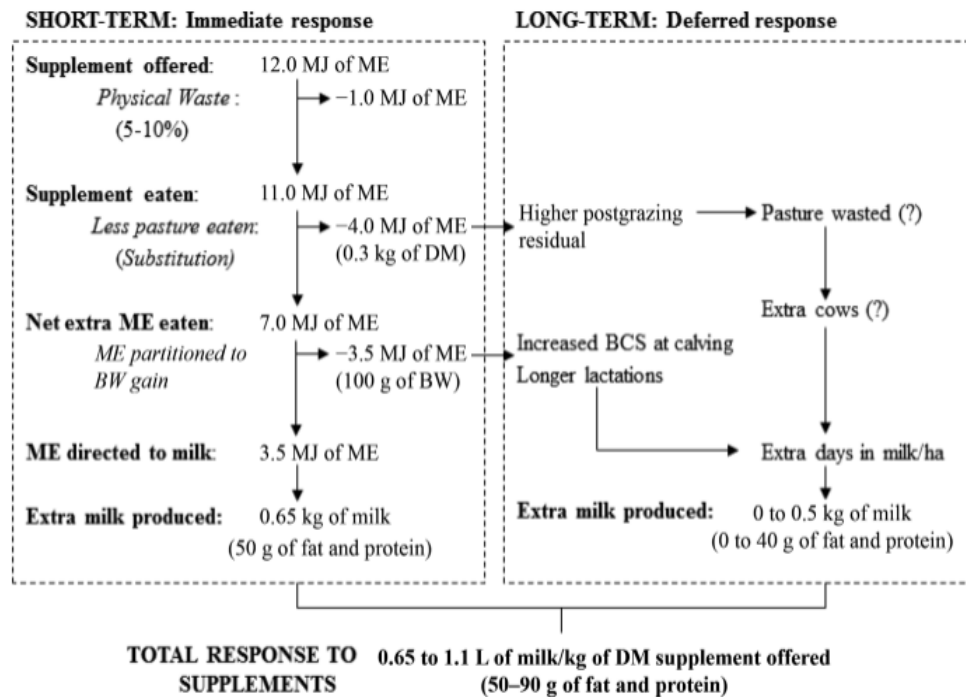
SHORT-TERM: Immediate response

Supplement offered: 12.0 MJ of ME

Physical Waste: (5-10%) −1.0 MJ of ME

Supplement eaten: 11.0 MJ of ME

Less pasture eaten: (Substitution) −4.0 MJ of ME (0.3 kg of DM)

Net extra ME eaten: 7.0 MJ of ME

ME partitioned to BW gain −3.5 MJ of ME (100 g of BW)

ME directed to milk: 3.5 MJ of ME

Extra milk produced: 0.65 kg of milk (50 g of fat and protein)

LONG-TERM: Deferred response

Higher postgrazing residual

Pasture wasted (?)

Extra cows (?)

Increased BCS at calving

Longer lactations

Extra days in milk/ha

Extra milk produced: 0 to 0.5 kg of milk (0 to 40 g of fat and protein)

TOTAL RESPONSE TO SUPPLEMENTS 0.65 to 1.1 L of milk/kg of DM supplement offered (50–90 g of fat and protein)